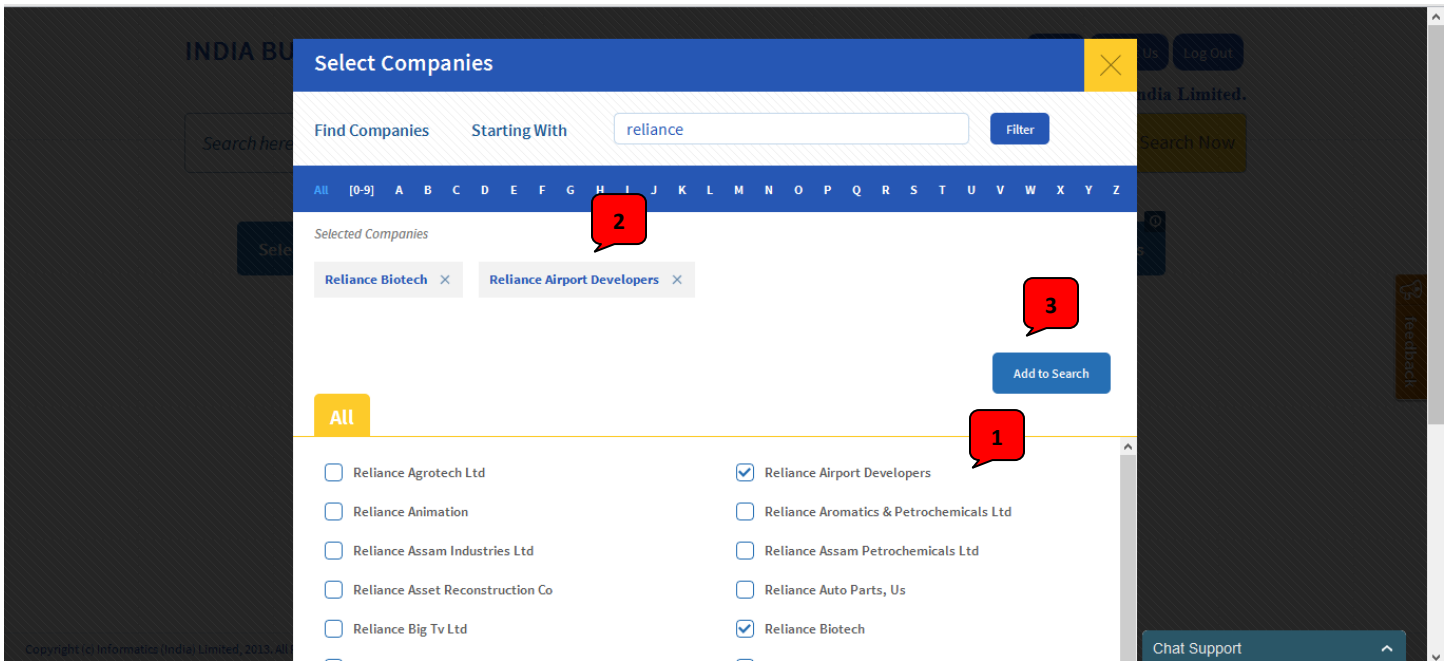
INDIA BU

Us Log Out

ndia Limited.

Search here

Search Now

Sele

s

feedback

Select Companies

Find Companies Starting With reliance Filter

All [0-9] A B C D E F G H I J K L M N O P Q R S T U V W X Y Z

Selected Companies

2

Reliance Biotech × Reliance Airport Developers ×

3

Add to Search

All

1

Reliance Agrotech Ltd

Reliance Airport Developers

Reliance Animation

Reliance Aromatics & Petrochemicals Ltd

Reliance Assam Industries Ltd

Reliance Assam Petrochemicals Ltd

Reliance Asset Reconstruction Co

Reliance Auto Parts, Us

Reliance Big Tv Ltd

Reliance Biotech

Copyright (c) Informatics (India) Limited, 2013. All

Chat Support